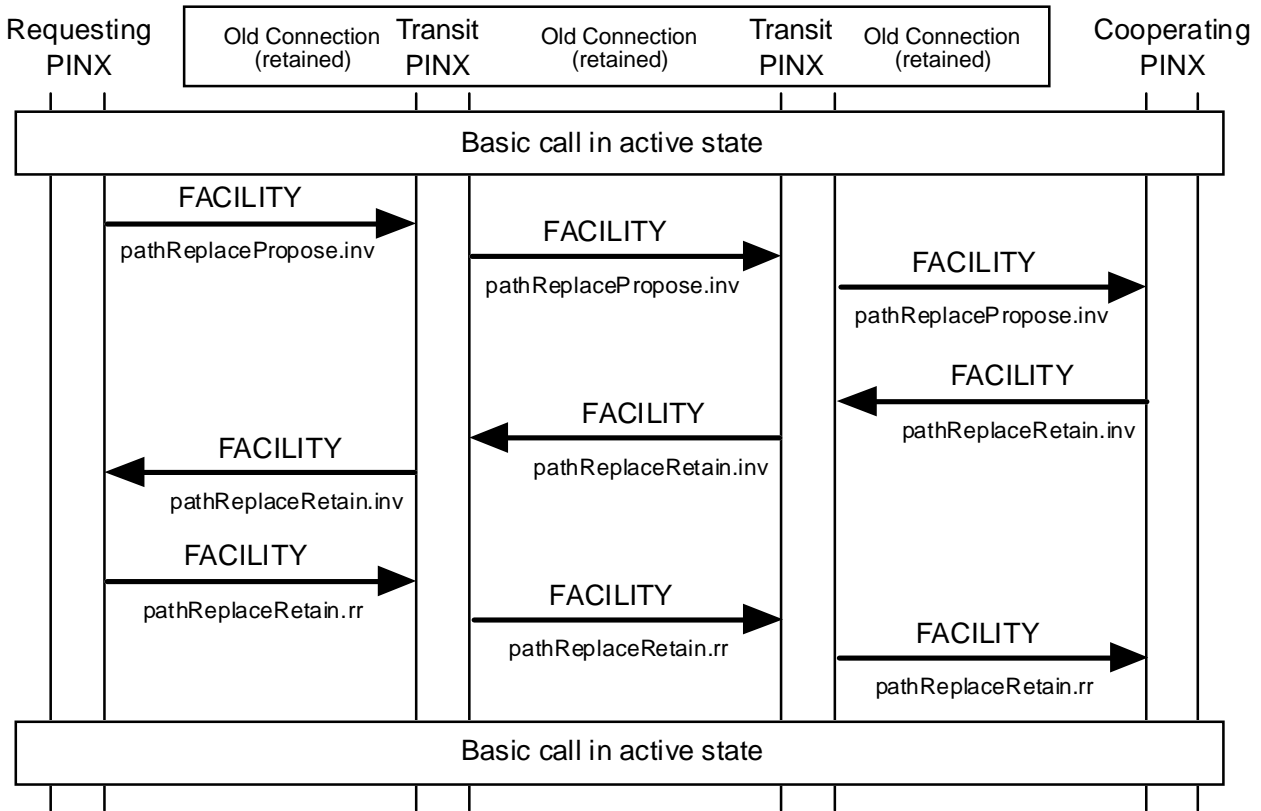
Requesting PINX

Old Connection (retained)

Transit PINX

Old Connection (retained)

Transit PINX

Old Connection (retained)

Cooperating PINX

Basic call in active state

FACILITY
pathReplacePropose.inv

FACILITY
pathReplacePropose.inv

FACILITY
pathReplacePropose.inv

FACILITY
pathReplaceRetain.inv

FACILITY
pathReplaceRetain.inv

FACILITY
pathReplaceRetain.inv

FACILITY
pathReplaceRetain.rr

FACILITY
pathReplaceRetain.rr

FACILITY
pathReplaceRetain.rr

Basic call in active state